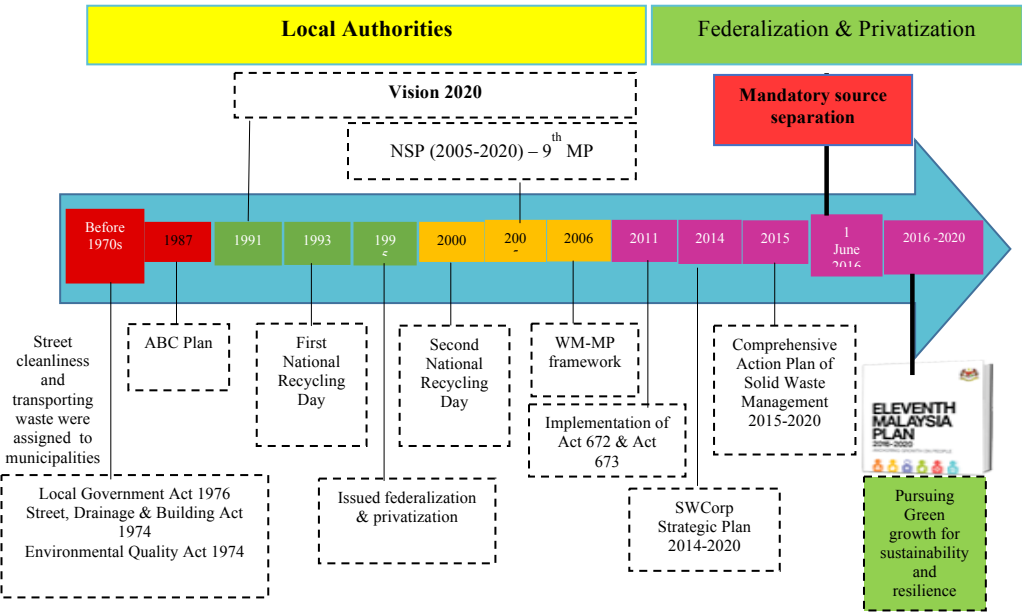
Local Authorities

Federalization & Privatization

Vision 2020

Mandatory source separation

NSP (2005-2020) – $9^{th}$ MP

Before 1970s

1987

1991

1993

199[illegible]

2000

200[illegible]

2006

2011

2014

2015

1 June 2016

2016 -2020

Street cleanliness and transporting waste were assigned to municipalities

ABC Plan

First National Recycling Day

Second National Recycling Day

WM-MP framework

Comprehensive Action Plan of Solid Waste Management 2015-2020

ELEVENTH MALAYSIA PLAN 2016-2020

Implementation of Act 672 & Act 673

Local Government Act 1976
Street, Drainage & Building Act 1974
Environmental Quality Act 1974

Issued federalization & privatization

SWCorp Strategic Plan 2014-2020

Pursuing Green growth for sustainability and resilience